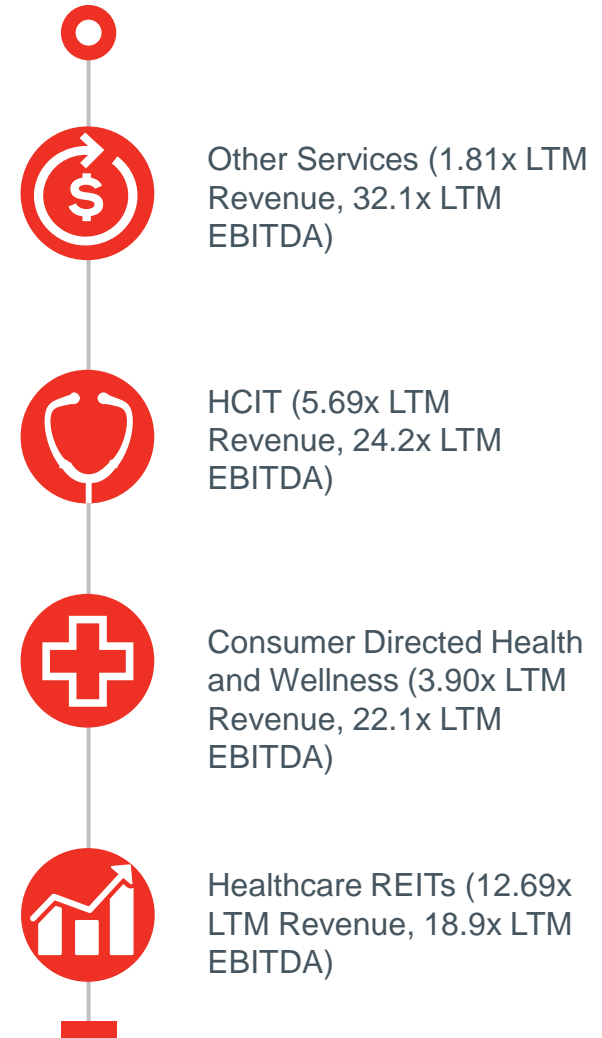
Other Services (1.81x LTM Revenue, 32.1x LTM EBITDA)

HCIT (5.69x LTM Revenue, 24.2x LTM EBITDA)

Consumer Directed Health and Wellness (3.90x LTM Revenue, 22.1x LTM EBITDA)

Healthcare REITs (12.69x LTM Revenue, 18.9x LTM EBITDA)